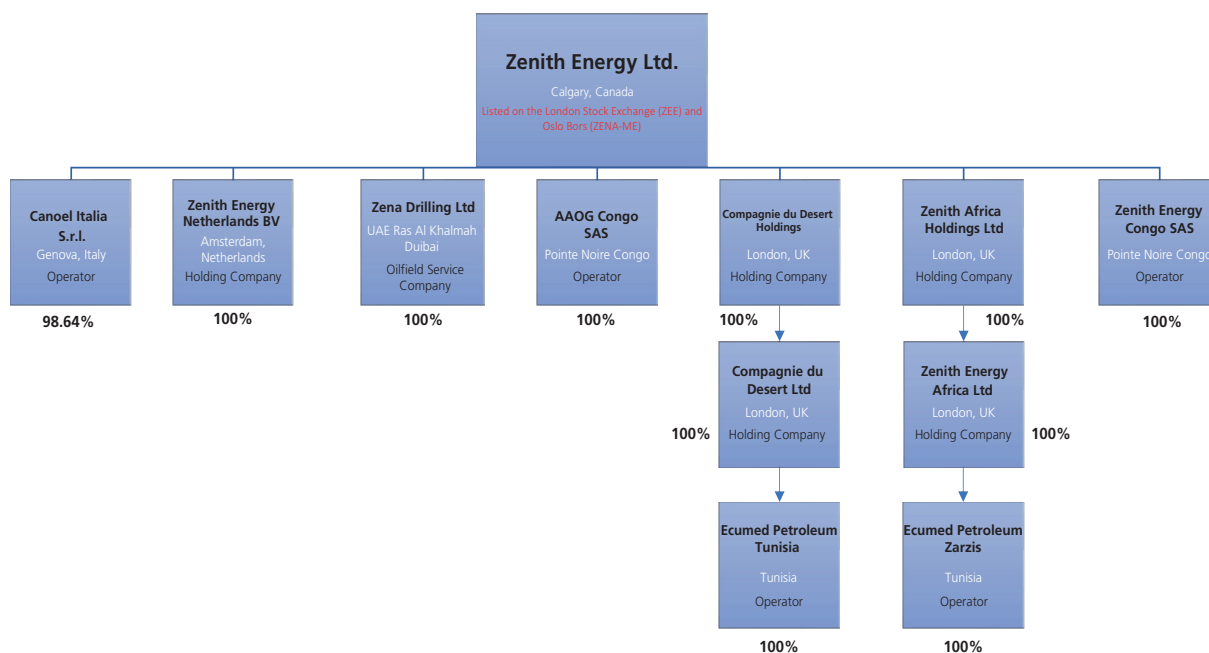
Zenith Energy Ltd.
Calgary, Canada
Listed on the London Stock Exchange (ZEE) and Oslo Bors (ZENA-ME)

Canoel Italia S.r.l.
Genova, Italy
Operator
98.64%

Zenith Energy Netherlands BV
Amsterdam, Netherlands
Holding Company
100%

Zena Drilling Ltd
UAE Ras Al Khalmah Duibai
Oilfield Service Company
100%

AAOG Congo SAS
Pointe Noire Congo
Operator
100%

Compagnie du Desert Holdings
London, UK
Holding Company
100%

Compagnie du Desert Ltd
London, UK
Holding Company
100%

Ecumed Petroleum Tunisia
Tunisia
Operator
100%

Zenith Africa Holdings Ltd
London, UK
Holding Company
100%

Zenith Energy Africa Ltd
London, UK
Holding Company
100%

Ecumed Petroleum Zarzis
Tunisia
Operator
100%

Zenith Energy Congo SAS
Pointe Noire Congo
Operator
100%